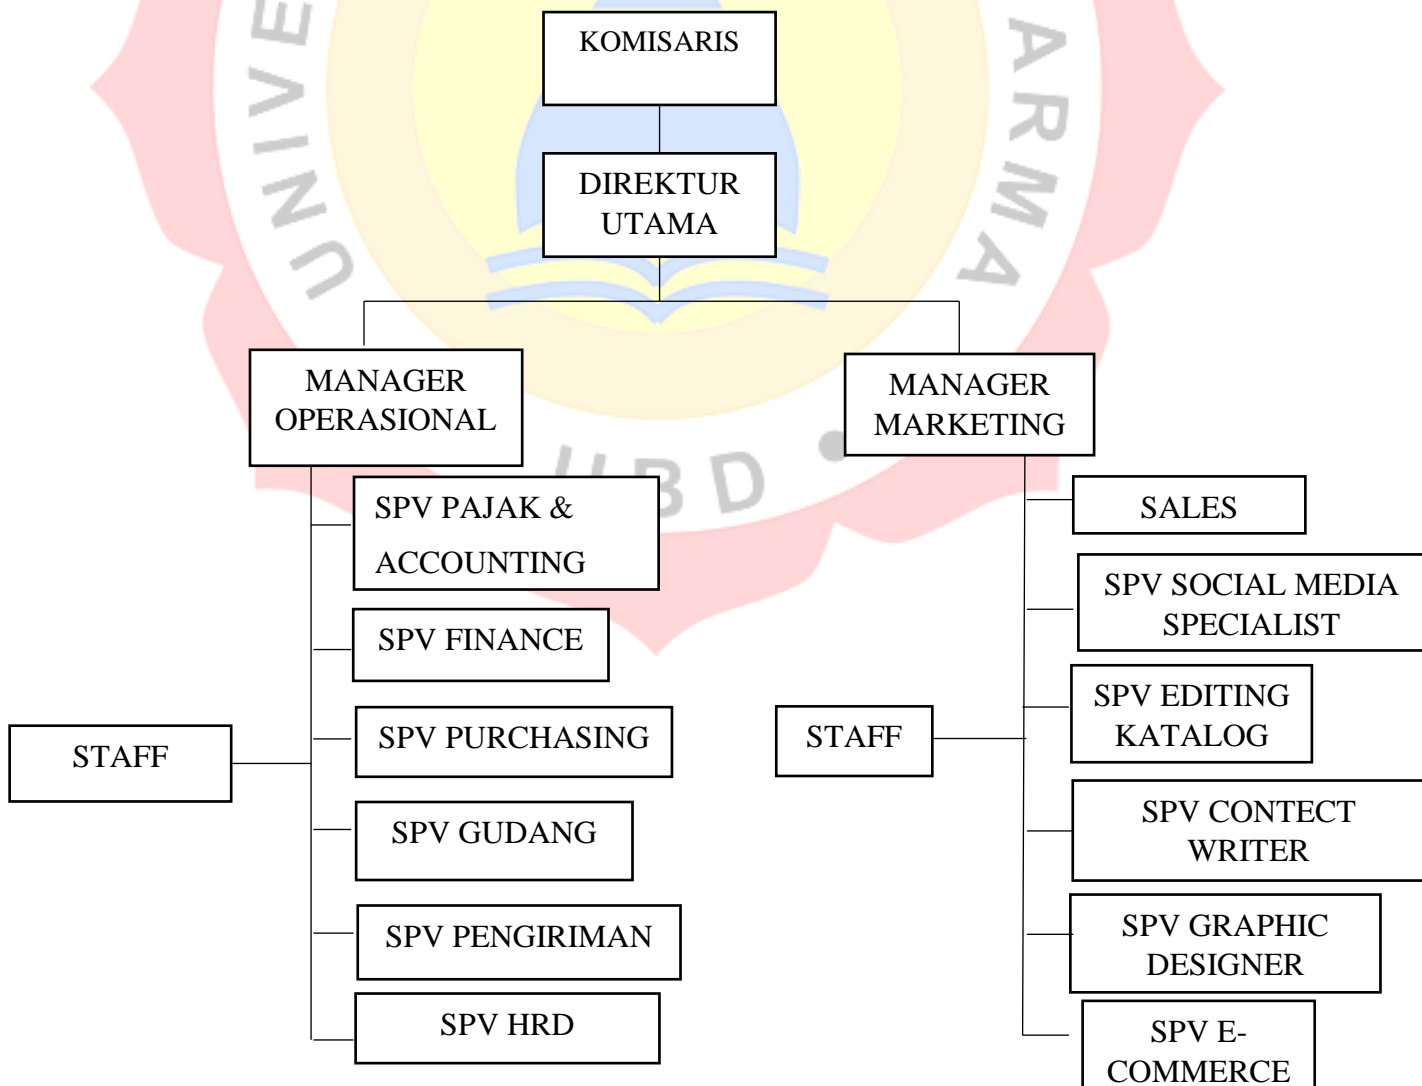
UNIVE ARMA UBD

KOMISARIS

DIREKTUR UTAMA

MANAGER OPERASIONAL

MANAGER MARKETING

SPV PAJAK & ACCOUNTING

SPV FINANCE

SPV PURCHASING

SPV GUDANG

SPV PENGIRIMAN

SPV HRD

STAFF

SALES

SPV SOCIAL MEDIA SPECIALIST

SPV EDITING KATALOG

SPV CONTECT WRITER

SPV GRAPHIC DESIGNER

SPV E-COMMERCE

STAFF